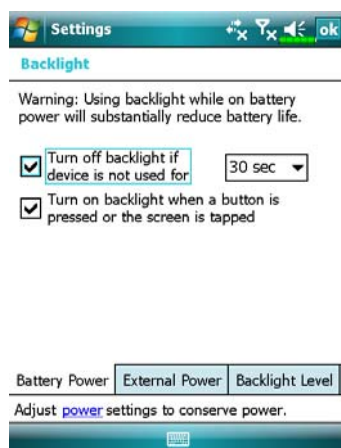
Settings

ok

Backlight

Warning: Using backlight while on battery power will substantially reduce battery life.

Turn off backlight if device is not used for

30 sec

Turn on backlight when a button is pressed or the screen is tapped

Battery Power | External Power | Backlight Level

Adjust power settings to conserve power.